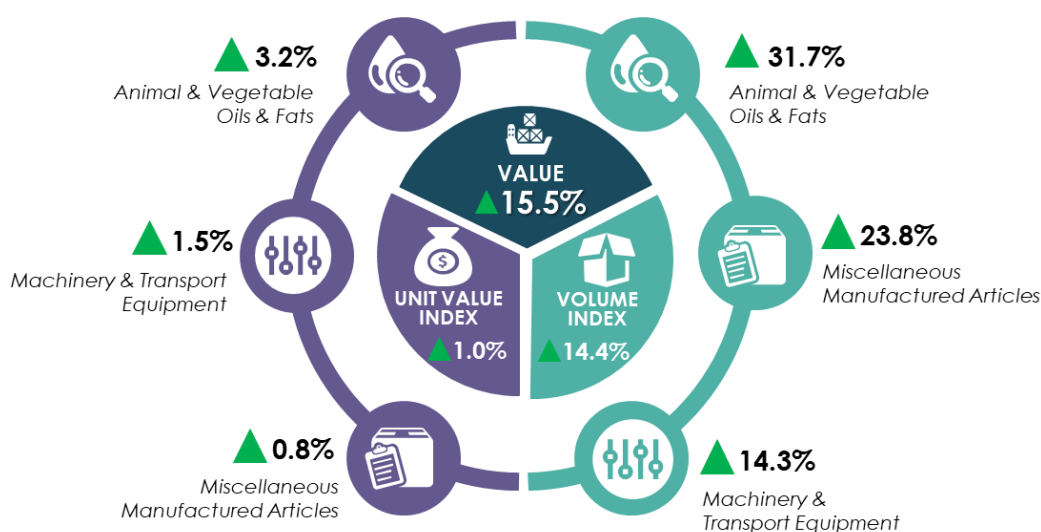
3.2%
Animal & Vegetable Oils & Fats

31.7%
Animal & Vegetable Oils & Fats

VALUE
15.5%

1.5%
Machinery & Transport Equipment

UNIT VALUE INDEX
1.0%

VOLUME INDEX
14.4%

23.8%
Miscellaneous Manufactured Articles

0.8%
Miscellaneous Manufactured Articles

14.3%
Machinery & Transport Equipment